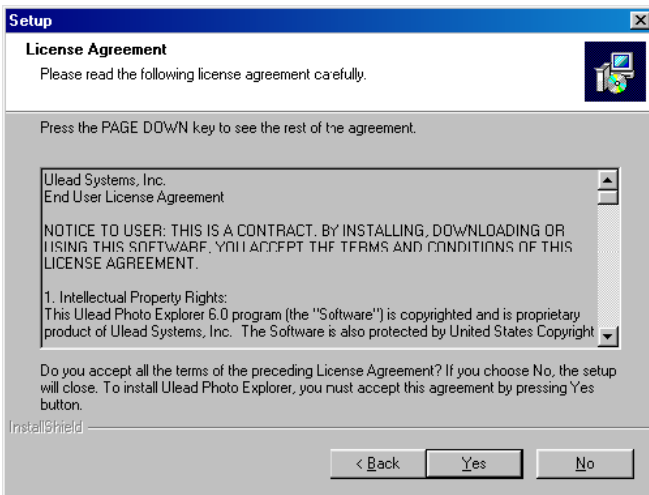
Setup

License Agreement

Please read the following license agreement carefully.

Press the PAGE DOWN key to see the rest of the agreement.

Ulead Systems, Inc.
End User License Agreement

NOTICE TO USER: THIS IS A CONTRACT. BY INSTALLING, DOWNLOADING OR USING THIS SOFTWARE, YOU ACCEPT THE TERMS AND CONDITIONS OF THIS LICENSE AGREEMENT.

1. Intellectual Property Rights:
This Ulead Photo Explorer 6.0 program (the "Software") is copyrighted and is proprietary product of Ulead Systems, Inc. The Software is also protected by United States Copyright

Do you accept all the terms of the preceding License Agreement? If you choose No, the setup will close. To install Ulead Photo Explorer, you must accept this agreement by pressing Yes button.

InstallShield

< Back

Yes

No